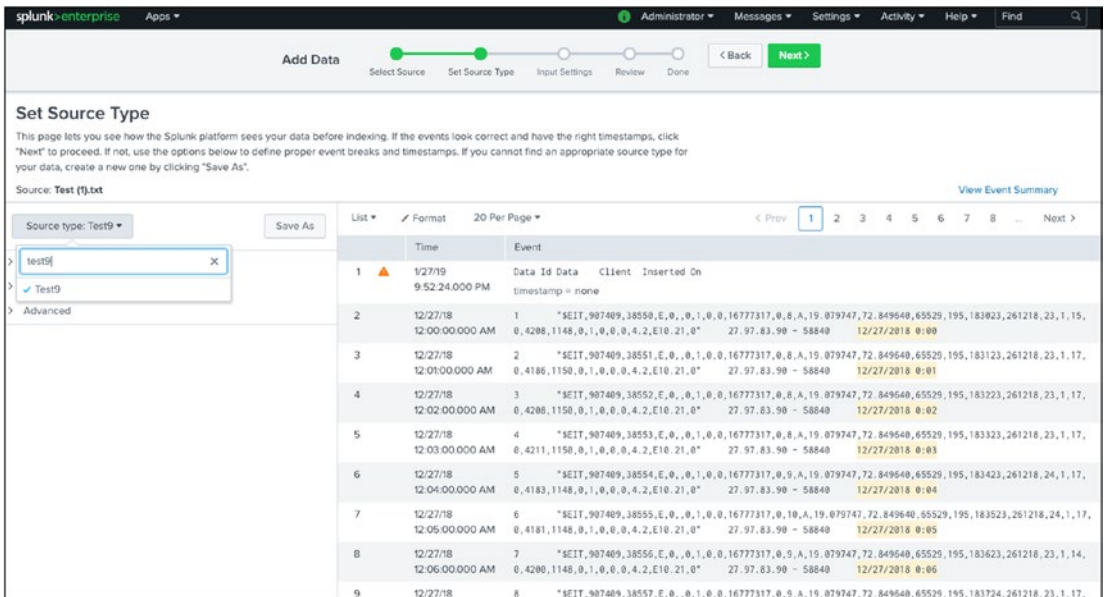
splunk>enterprise Apps ▾

Administrator ▾ Messages ▾ Settings ▾ Activity ▾ Help ▾ Find

Add Data

Select Source Set Source Type Input Settings Review Done

< Back Next >

Set Source Type

This page lets you see how the Splunk platform sees your data before indexing. If the events look correct and have the right timestamps, click "Next" to proceed. If not, use the options below to define proper event breaks and timestamps. If you cannot find an appropriate source type for your data, create a new one by clicking "Save As".

Source: Test (1).txt

View Event Summary

Source type: Test9 ▾

Save As

test9 ×

✓ Test9

Advanced

List ▾ / Format 20 Per Page ▾

< Prev 1 2 3 4 5 6 7 8 ... Next >

| | Time | Event |
|---|---|---|
| 1 | 1/27/19 9:52:24.000 PM | Data Id Data Client Inserted On timestamp = none |
| 2 | 12/27/18 12:00:00.000 AM | 1 "$EIT,907409,38550,E,0,,0,1,0,0,16777317,0,8,A,19.079747,72.849640,65529,195,183023,261218,23,1,15,0,4208,1148,0,1,0,0,0,4.2,E10.21,0" 27.97.83.90 - 58840 12/27/2018 0:00 |
| 3 | 12/27/18 12:01:00.000 AM | 2 "$EIT,907409,38551,E,0,,0,1,0,0,16777317,0,8,A,19.079747,72.849640,65529,195,183123,261218,23,1,17,0,4186,1150,0,1,0,0,0,4.2,E10.21,0" 27.97.83.90 - 58840 12/27/2018 0:01 |
| 4 | 12/27/18 12:02:00.000 AM | 3 "$EIT,907409,38552,E,0,,0,1,0,0,16777317,0,8,A,19.079747,72.849640,65529,195,183223,261218,23,1,17,0,4208,1150,0,1,0,0,0,4.2,E10.21,0" 27.97.83.90 - 58840 12/27/2018 0:02 |
| 5 | 12/27/18 12:03:00.000 AM | 4 "$EIT,907409,38553,E,0,,0,1,0,0,16777317,0,8,A,19.079747,72.849640,65529,195,183323,261218,23,1,17,0,4211,1150,0,1,0,0,0,4.2,E10.21,0" 27.97.83.90 - 58840 12/27/2018 0:03 |
| 6 | 12/27/18 12:04:00.000 AM | 5 "$EIT,907409,38554,E,0,,0,1,0,0,16777317,0,9,A,19.079747,72.849640,65529,195,183423,261218,24,1,17,0,4183,1148,0,1,0,0,0,4.2,E10.21,0" 27.97.83.90 - 58840 12/27/2018 0:04 |
| 7 | 12/27/18 12:05:00.000 AM | 6 "$EIT,907409,38555,E,0,,0,1,0,0,16777317,0,10,A,19.079747,72.849640,65529,195,183523,261218,24,1,17,0,4181,1148,0,1,0,0,0,4.2,E10.21,0" 27.97.83.90 - 58840 12/27/2018 0:05 |
| 8 | 12/27/18 12:06:00.000 AM | 7 "$EIT,907409,38556,E,0,,0,1,0,0,16777317,0,9,A,19.079747,72.849640,65529,195,183623,261218,23,1,14,0,4200,1148,0,1,0,0,0,4.2,E10.21,0" 27.97.83.90 - 58840 12/27/2018 0:06 |
| 9 | 12/27/18 | 8 "$EIT,907409,38557,E,0,,0,1,0,0,16777317,0,9,A,19.079747,72.849640,65529,195,183724,261218,23,1,17, |